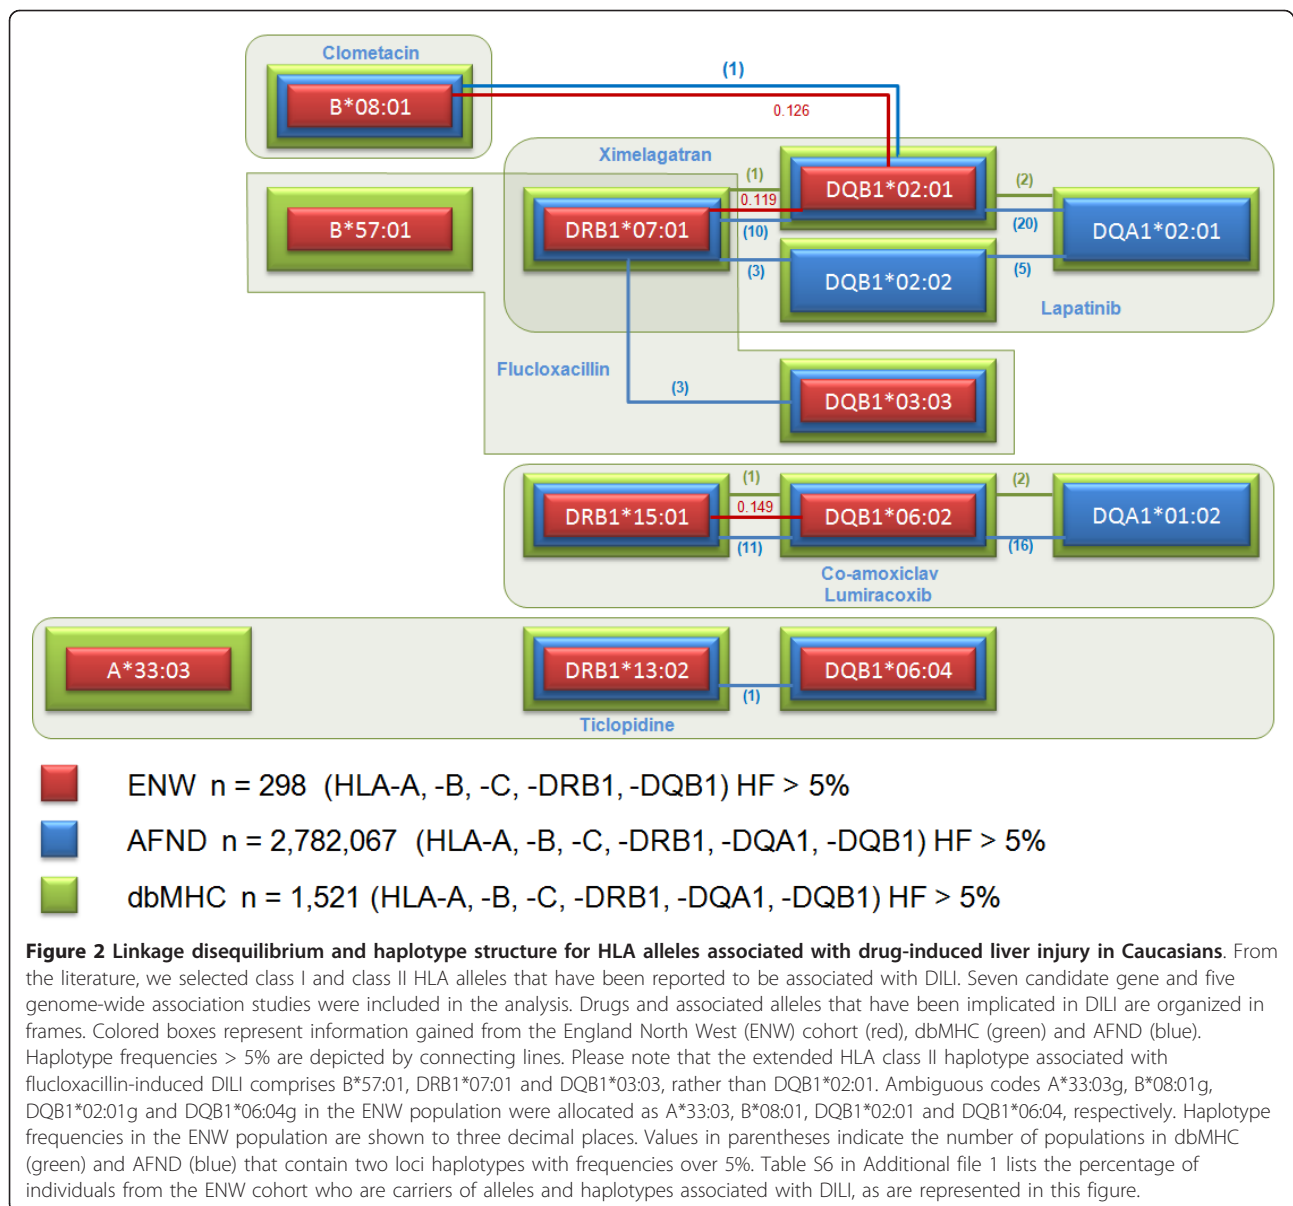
Clometacin

B*08:01

(1)

0.126

Ximelagatran

(1)

DQB1*02:01

(2)

0.119

B*57:01

DRB1*07:01

(20)

DQA1*02:01

(10)

(3)

DQB1*02:02

(5)

Lapatinib

Flucloxacillin

(3)

DQB1*03:03

(1)

(2)

0.149

DRB1*15:01

DQB1*06:02

DQA1*01:02

(11)

(16)

Co-amoxiclav
Lumiracoxib

A*33:03

DRB1*13:02

DQB1*06:04

(1)

Ticlopidine

ENW n = 298 (HLA-A, -B, -C, -DRB1, -DQB1) HF > 5%

AFND n = 2,782,067 (HLA-A, -B, -C, -DRB1, -DQA1, -DQB1) HF > 5%

dbMHC n = 1,521 (HLA-A, -B, -C, -DRB1, -DQA1, -DQB1) HF > 5%

**Figure 2 Linkage disequilibrium and haplotype structure for HLA alleles associated with drug-induced liver injury in Caucasians**. From the literature, we selected class I and class II HLA alleles that have been reported to be associated with DILI. Seven candidate gene and five genome-wide association studies were included in the analysis. Drugs and associated alleles that have been implicated in DILI are organized in frames. Colored boxes represent information gained from the England North West (ENW) cohort (red), dbMHC (green) and AFND (blue). Haplotype frequencies > 5% are depicted by connecting lines. Please note that the extended HLA class II haplotype associated with flucloxacillin-induced DILI comprises B*57:01, DRB1*07:01 and DQB1*03:03, rather than DQB1*02:01. Ambiguous codes A*33:03g, B*08:01g, DQB1*02:01g and DQB1*06:04g in the ENW population were allocated as A*33:03, B*08:01, DQB1*02:01 and DQB1*06:04, respectively. Haplotype frequencies in the ENW population are shown to three decimal places. Values in parentheses indicate the number of populations in dbMHC (green) and AFND (blue) that contain two loci haplotypes with frequencies over 5%. Table S6 in Additional file 1 lists the percentage of individuals from the ENW cohort who are carriers of alleles and haplotypes associated with DILI, as are represented in this figure.